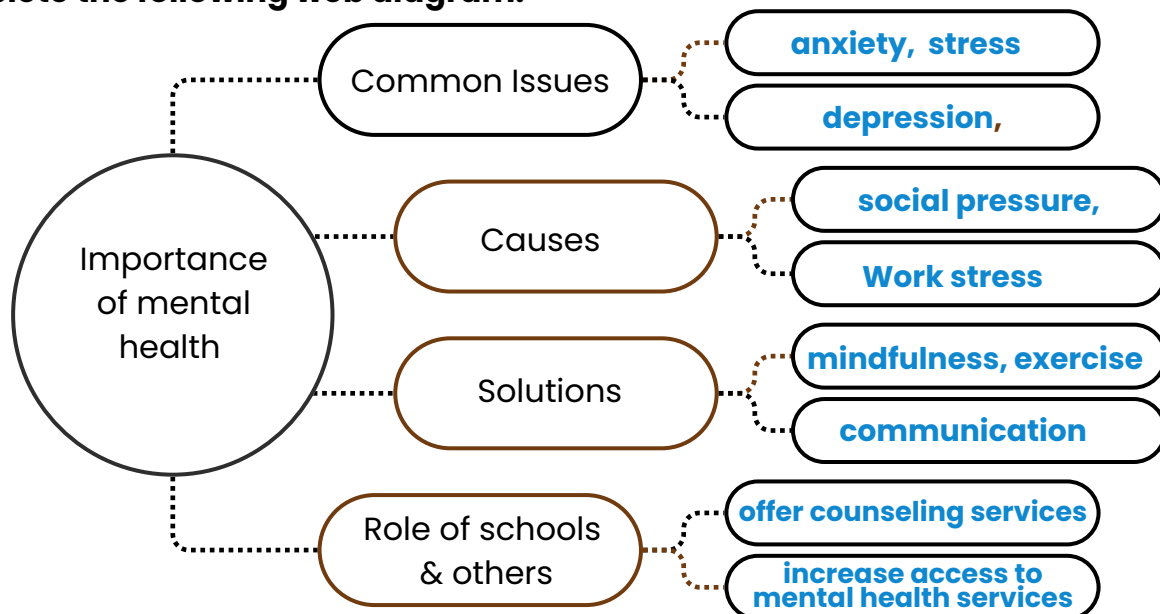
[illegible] the following web diagram.

Importance of mental health

Common Issues

anxiety, stress

depression,

Causes

social pressure,

Work stress

Solutions

mindfulness, exercise

communication

Role of schools & others

offer counseling services

increase access to mental health services